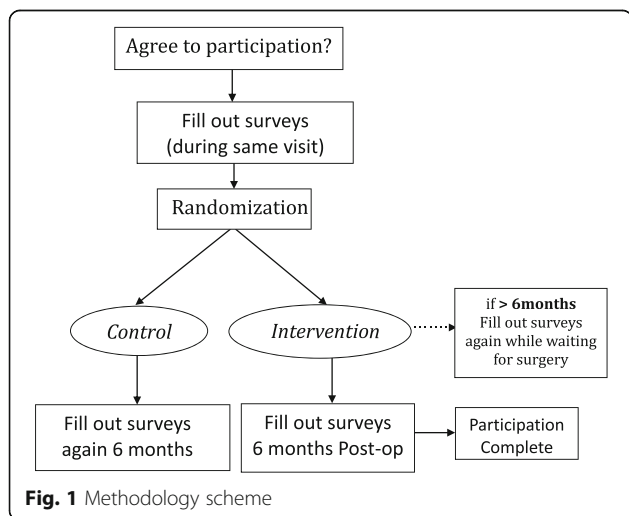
Agree to participation?

Fill out surveys (during same visit)

Randomization

Control

Intervention

if > 6months Fill out surveys again while waiting for surgery

Fill out surveys again 6 months

Fill out surveys 6 months Post-op

Participation Complete

Fig. 1 Methodology scheme